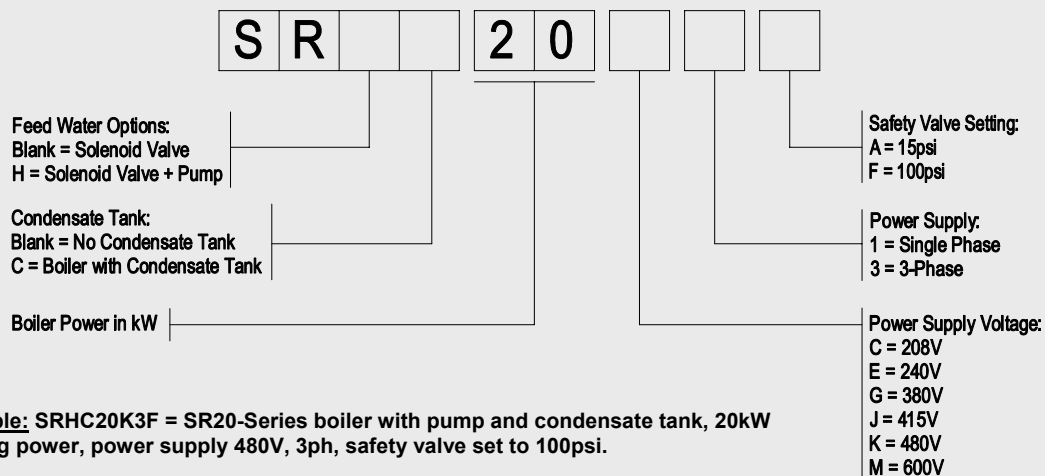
S R 2 0

Feed Water Options:
Blank = Solenoid Valve
H = Solenoid Valve + Pump

Condensate Tank:
Blank = No Condensate Tank
C = Boiler with Condensate Tank

Boiler Power in kW

Safety Valve Setting:
A = 15psi
F = 100psi

Power Supply:
1 = Single Phase
3 = 3-Phase

Power Supply Voltage:
C = 208V
E = 240V
G = 380V
J = 415V
K = 480V
M = 600V

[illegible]ple: SRHC20K3F = SR20-Series boiler with pump and condensate tank, 20kW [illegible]g power, power supply 480V, 3ph, safety valve set to 100psi.